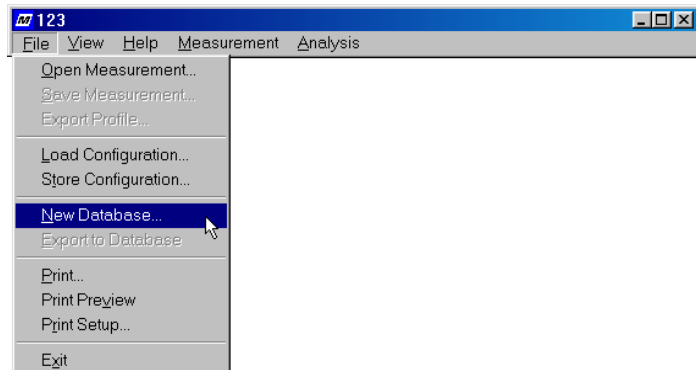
123

File View Help Measurement Analysis

Open Measurement...
Save Measurement...
Export Profile...

Load Configuration...
Store Configuration...

New Database...
Export to Database

Print...
Print Preview
Print Setup...

Exit